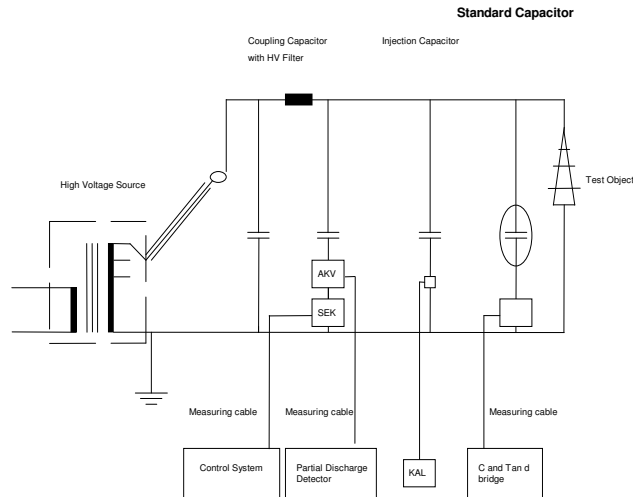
Standard Capacitor

Coupling Capacitor with HV Filter

Injection Capacitor

High Voltage Source

Test Object

AKV

SEK

Measuring cable

Measuring cable

Measuring cable

Control System

Partial Discharge Detector

KAL

C and Tan d bridge